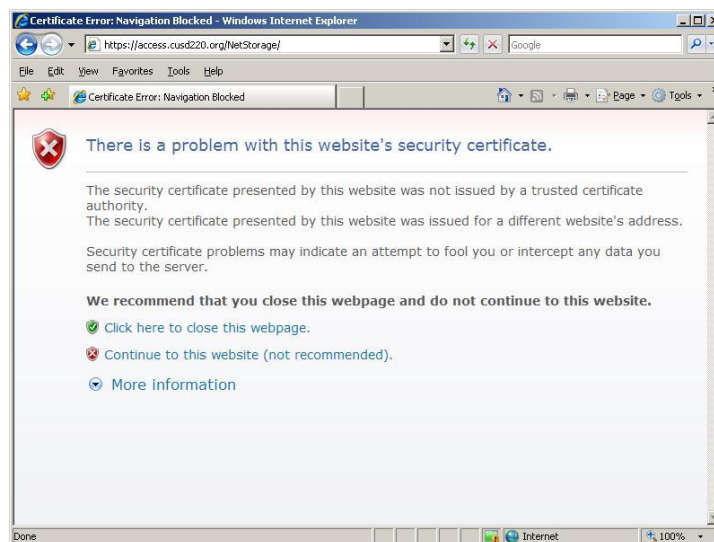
Certificate Error: Navigation Blocked - Windows Internet Explorer

https://access.cusd220.org/NetStorage/

Google

File Edit View Favorites Tools Help

Certificate Error: Navigation Blocked

Page Tools

There is a problem with this website's security certificate.

The security certificate presented by this website was not issued by a trusted certificate authority.
The security certificate presented by this website was issued for a different website's address.

Security certificate problems may indicate an attempt to fool you or intercept any data you send to the server.

We recommend that you close this webpage and do not continue to this website.

Click here to close this webpage.

Continue to this website (not recommended).

More information

Done

Internet

100%